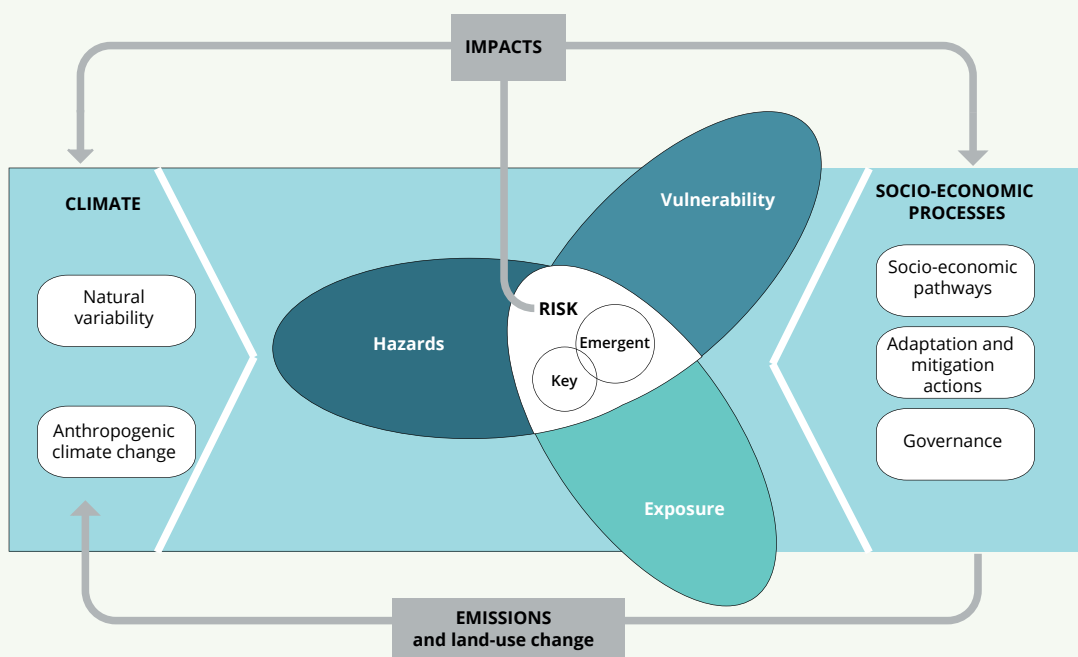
IMPACTS

CLIMATE

Natural variability

Anthropogenic climate change

Vulnerability

Hazards

RISK

Emergent

Key

Exposure

SOCIO-ECONOMIC PROCESSES

Socio-economic pathways

Adaptation and mitigation actions

Governance

EMISSIONS and land-use change